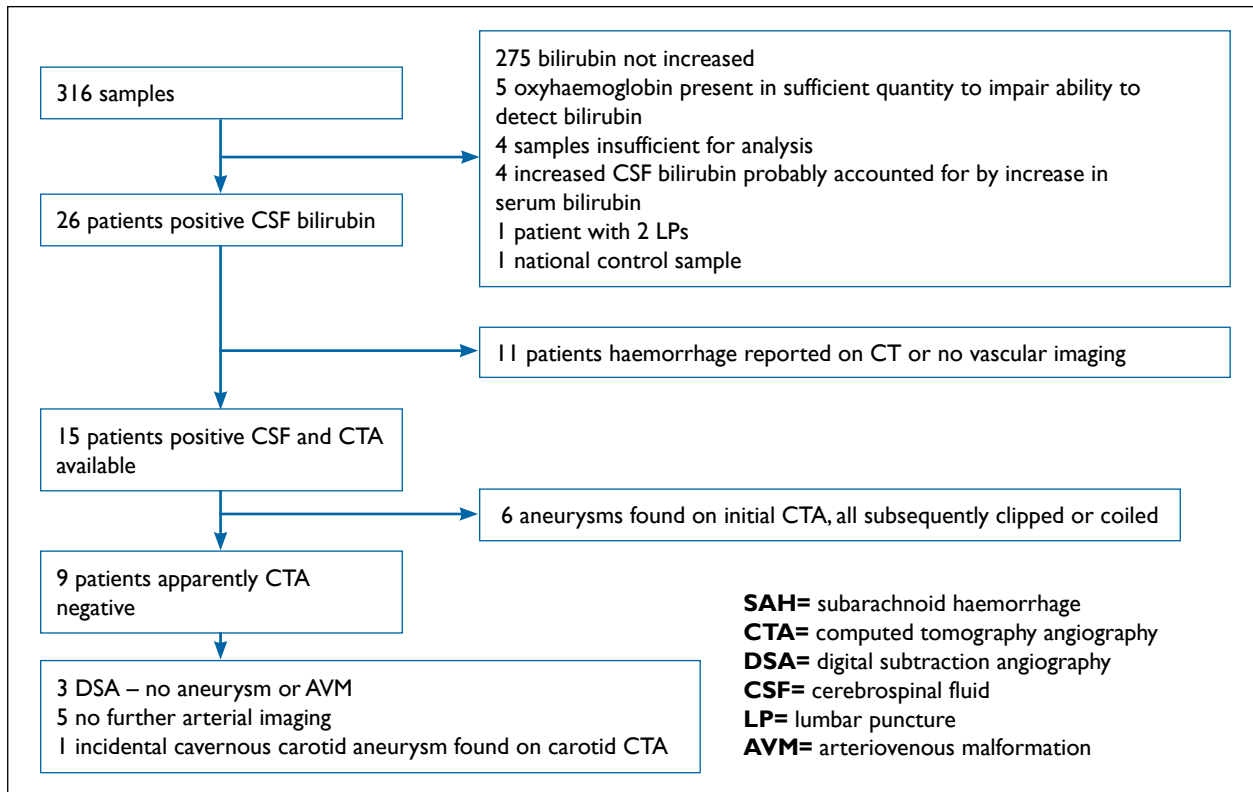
316 samples

275 bilirubin not increased
5 oxyhaemoglobin present in sufficient quantity to impair ability to detect bilirubin
4 samples insufficient for analysis
4 increased CSF bilirubin probably accounted for by increase in serum bilirubin
1 patient with 2 LPs
1 national control sample

26 patients positive CSF bilirubin

11 patients haemorrhage reported on CT or no vascular imaging

15 patients positive CSF and CTA available

6 aneurysms found on initial CTA, all subsequently clipped or coiled

9 patients apparently CTA negative

3 DSA – no aneurysm or AVM
5 no further arterial imaging
1 incidental cavernous carotid aneurysm found on carotid CTA

**SAH=** subarachnoid haemorrhage
**CTA=** computed tomography angiography
**DSA=** digital subtraction angiography
**CSF=** cerebrospinal fluid
**LP=** lumbar puncture
**AVM=** arteriovenous malformation